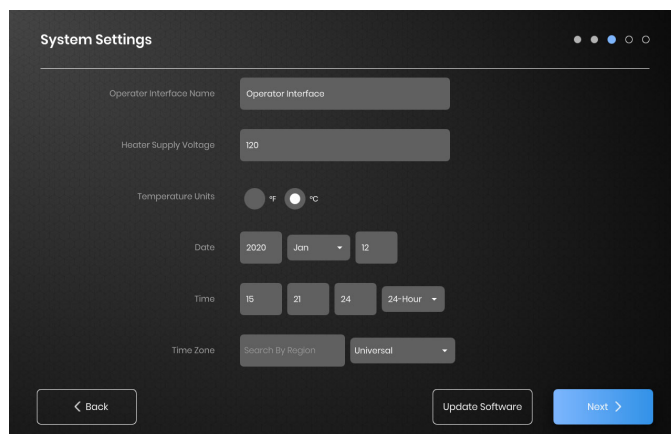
System Settings

Operater Interface Name
Operator Interface

Heater Supply Voltage
120

Temperature Units
°F °C

Date
2020 Jan 12

Time
15 21 24 24-Hour

Time Zone
Search By Region
Universal

Back

Update Software

Next